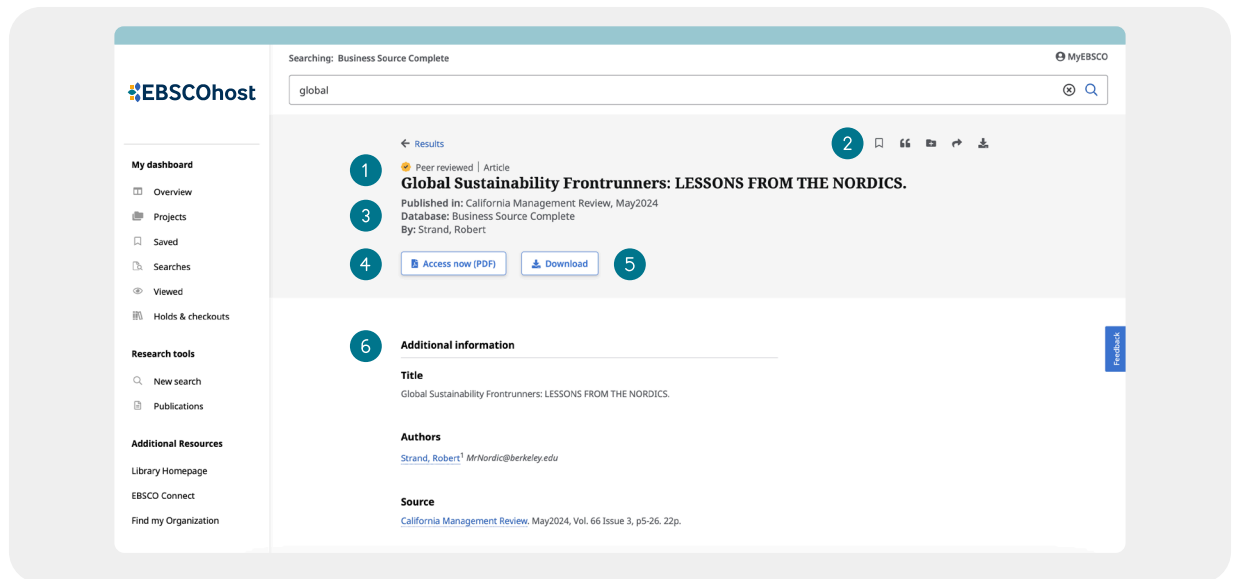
EBSCOhost

Searching: Business Source Complete

MyEBSCO

global

My dashboard

Overview

Projects

Saved

Searches

Viewed

Holds & checkouts

Research tools

New search

Publications

Additional Resources

Library Homepage

EBSCO Connect

Find my Organization

Results

2

1

Peer reviewed | Article

Global Sustainability Frontrunners: LESSONS FROM THE NORDICS.

3

Published in: California Management Review, May2024
Database: Business Source Complete
By: Strand, Robert

4

Access now (PDF)

Download

5

6

Additional information

Title

Global Sustainability Frontrunners: LESSONS FROM THE NORDICS.

Authors

Strand, Robert$^1$ MrNordic@berkeley.edu

Source

California Management Review. May2024, Vol. 66 Issue 3, p5-26. 22p.

Feedback